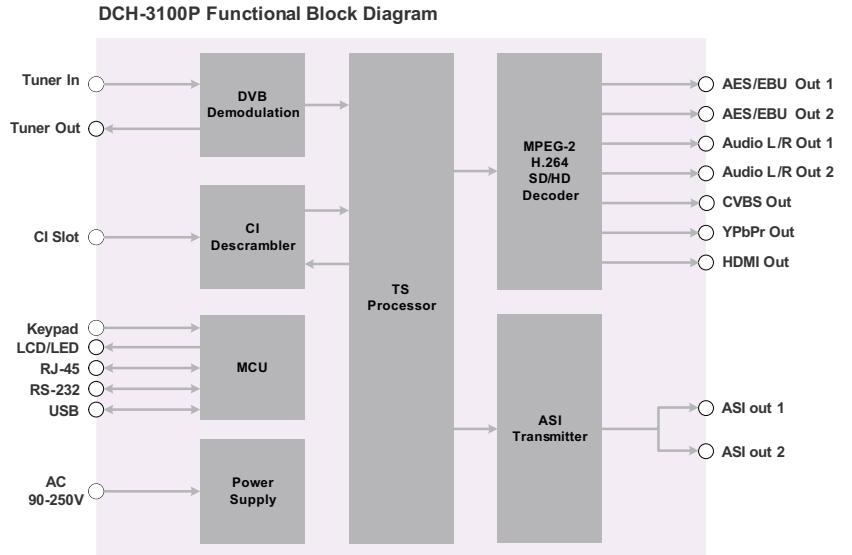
DCH-3100P Functional Block Diagram

Tuner In
Tuner Out
CI Slot
Keypad
LCD/LED
RJ-45
RS-232
USB
AC
90-250V

DVB
Demodulation

CI
Descrambler

MCU

Power
Supply

TS
Processor

MPEG-2
H.264
SD/HD
Decoder

ASI
Transmitter

AES/EBU Out 1
AES/EBU Out 2
Audio L/R Out 1
Audio L/R Out 2
CVBS Out
YPbPr Out
HDMI Out
ASI out 1
ASI out 2